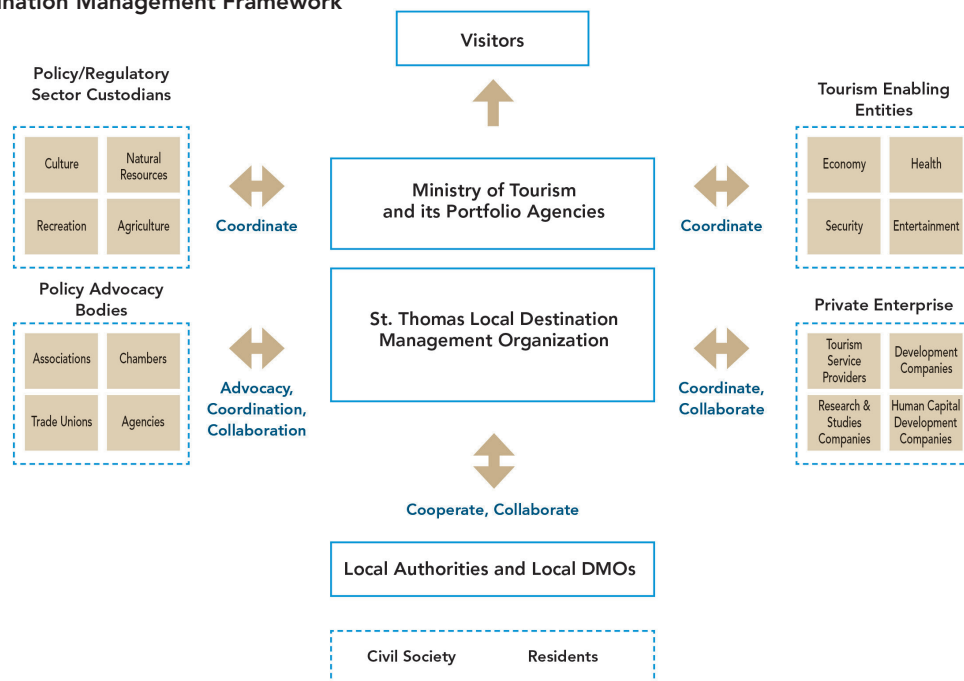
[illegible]nation Management Framework

Visitors

Policy/Regulatory Sector Custodians

Culture

Natural Resources

Recreation

Agriculture

Coordinate

Ministry of Tourism and its Portfolio Agencies

Coordinate

Tourism Enabling Entities

Economy

Health

Security

Entertainment

Policy Advocacy Bodies

Associations

Chambers

Trade Unions

Agencies

Advocacy, Coordination, Collaboration

St. Thomas Local Destination Management Organization

Coordinate, Collaborate

Private Enterprise

Tourism Service Providers

Development Companies

Research & Studies Companies

Human Capital Development Companies

Cooperate, Collaborate

Local Authorities and Local DMOs

Civil Society

Residents